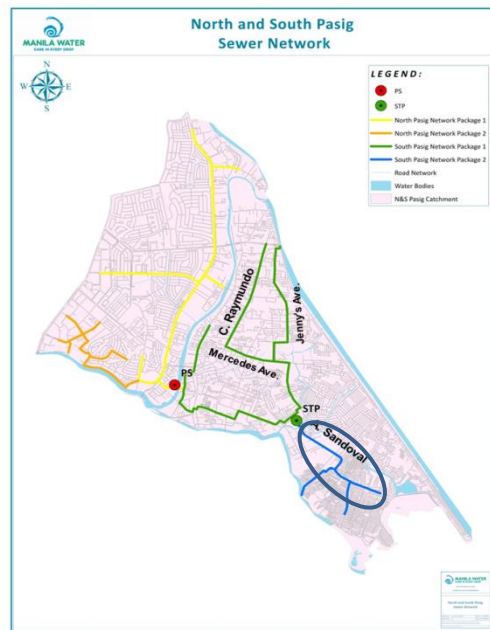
MANILA WATER
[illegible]

North and South Pasig
Sewer Network

N
W E
S

LEGEND:
PS
STP
North Pasig Network Package 1
North Pasig Network Package 2
South Pasig Network Package 1
South Pasig Network Package 2
Road Network
Water Bodies
N&S Pasig Catchment

C. Raymundo
Jenny's Ave.
Mercedes Ave.
PS
STP
A. Sandoval

MANILA WATER
North and South Pasig
Sewer Network
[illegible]